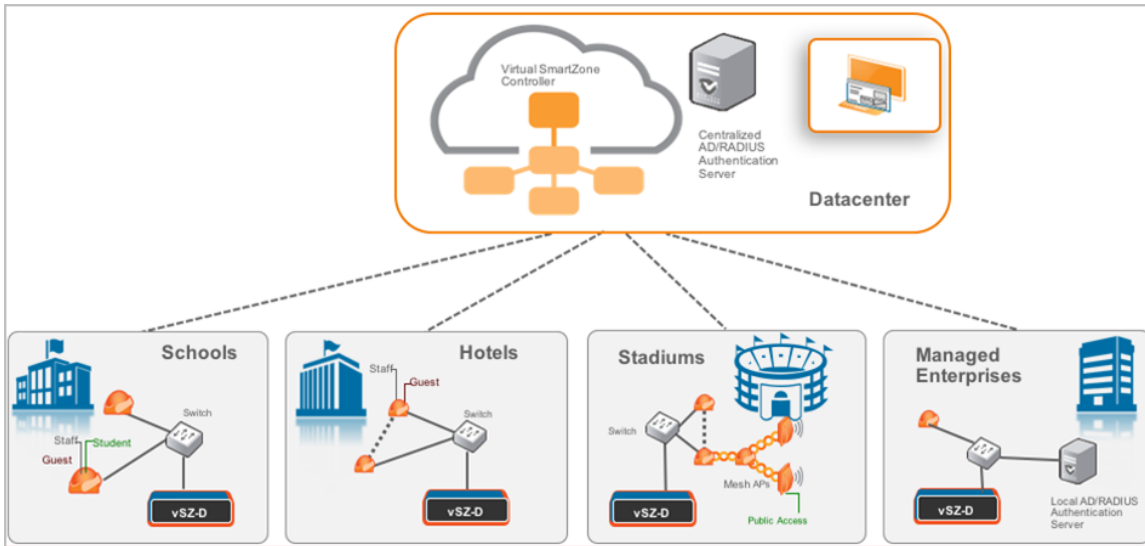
Virtual SmartZone Controller

Centralized AD/RADIUS Authentication Server

Datacenter

Schools

Switch

Staff

Student

Guest

vSZ-D

Hotels

Staff

Guest

Switch

vSZ-D

Stadiums

Switch

Mesh APs

Public Access

vSZ-D

Managed Enterprises

vSZ-D

Local AD/RADIUS Authentication Server